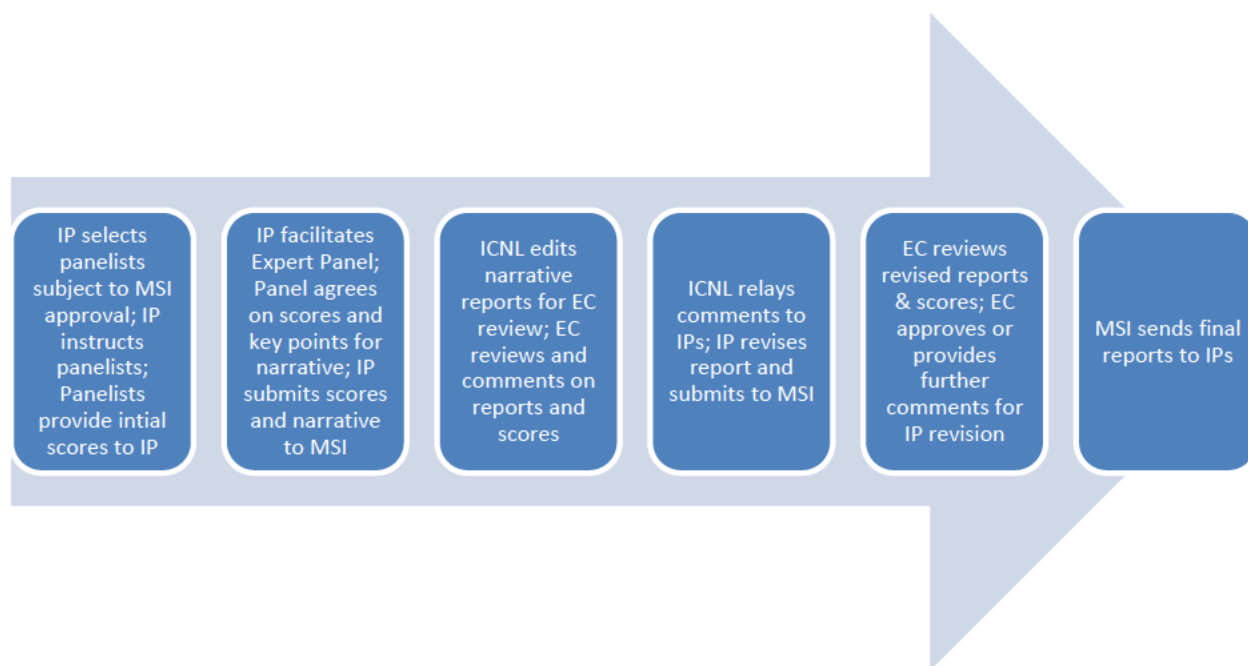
IP selects panelists subject to MSI approval; IP instructs panelists; Panelists provide intial scores to IP

IP facilitates Expert Panel; Panel agrees on scores and key points for narrative; IP submits scores and narrative to MSI

ICNL edits narrative reports for EC review; EC reviews and comments on reports and scores

ICNL relays comments to IPs; IP revises report and submits to MSI

EC reviews revised reports & scores; EC approves or provides further comments for IP revision

MSI sends final reports to IPs